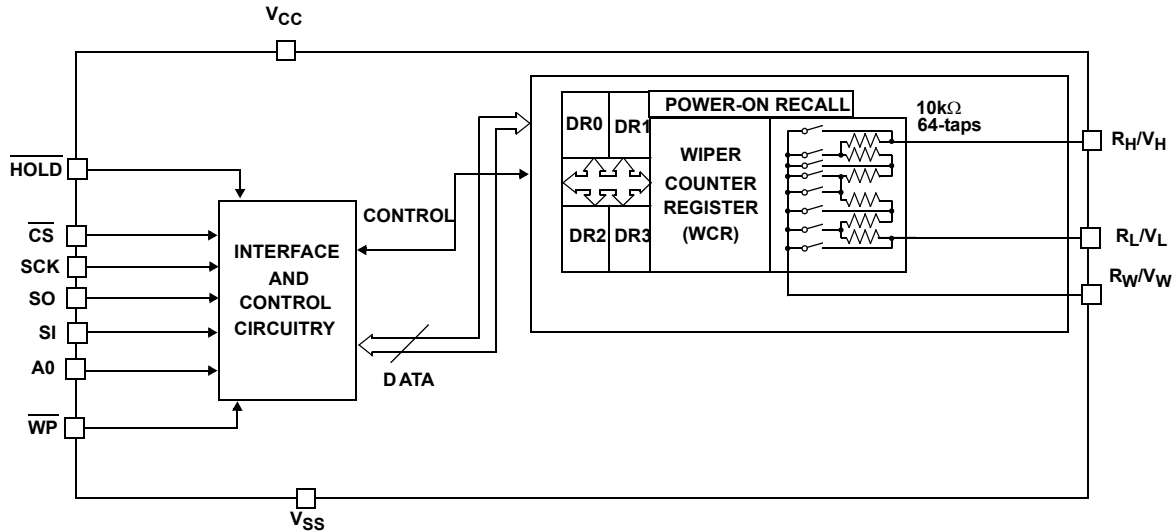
$V_{CC}$

$\overline{HOLD}$

$\overline{CS}$

SCK

SO

SI

A0

$\overline{WP}$

INTERFACE AND CONTROL CIRCUITRY

CONTROL

DATA

DR0

DR1

DR2

DR3

POWER-ON RECALL

WIPER COUNTER REGISTER (WCR)

10k$\Omega$ 64-taps

$R_H/V_H$

$R_L/V_L$

$R_W/V_W$

$V_{SS}$